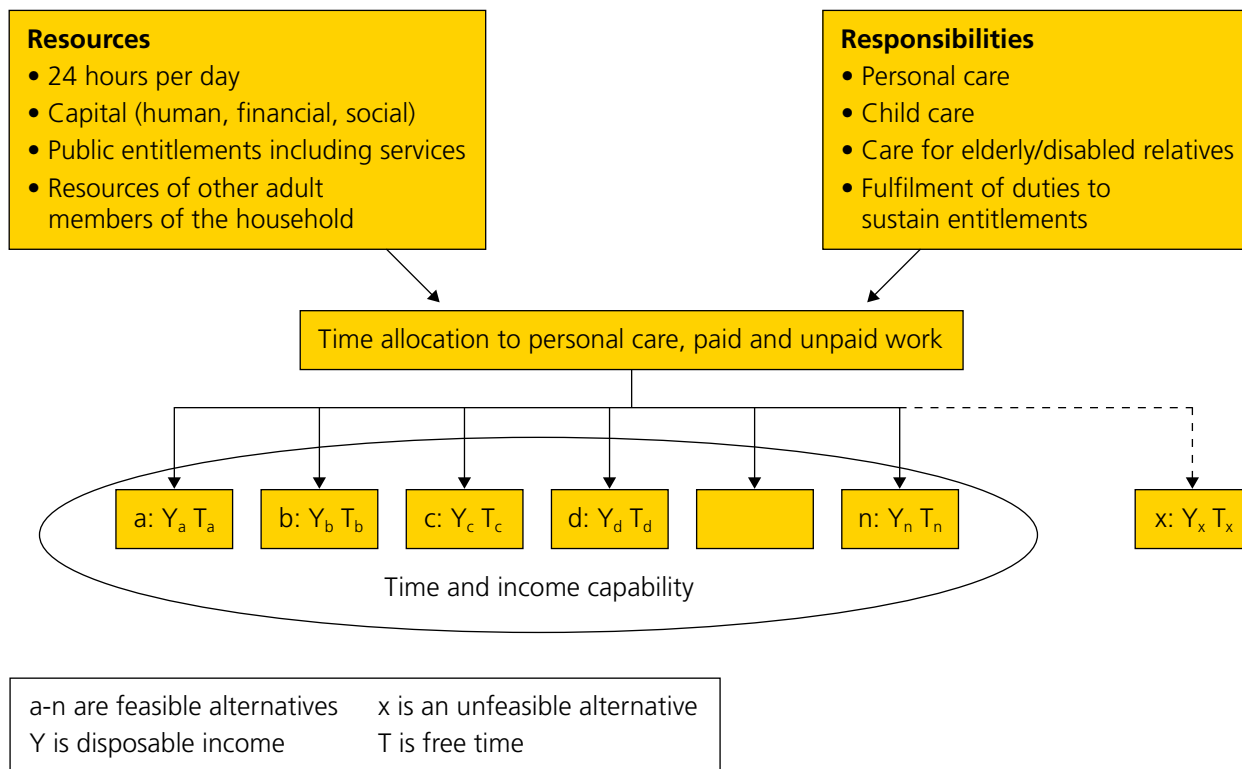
**Resources**
• 24 hours per day
• Capital (human, financial, social)
• Public entitlements including services
• Resources of other adult members of the household

**Responsibilities**
• Personal care
• Child care
• Care for elderly/disabled relatives
• Fulfilment of duties to sustain entitlements

Time allocation to personal care, paid and unpaid work

a: $Y_a$ $T_a$
b: $Y_b$ $T_b$
c: $Y_c$ $T_c$
d: $Y_d$ $T_d$
n: $Y_n$ $T_n$
x: $Y_x$ $T_x$

Time and income capability

a-n are feasible alternatives
x is an unfeasible alternative
Y is disposable income
T is free time